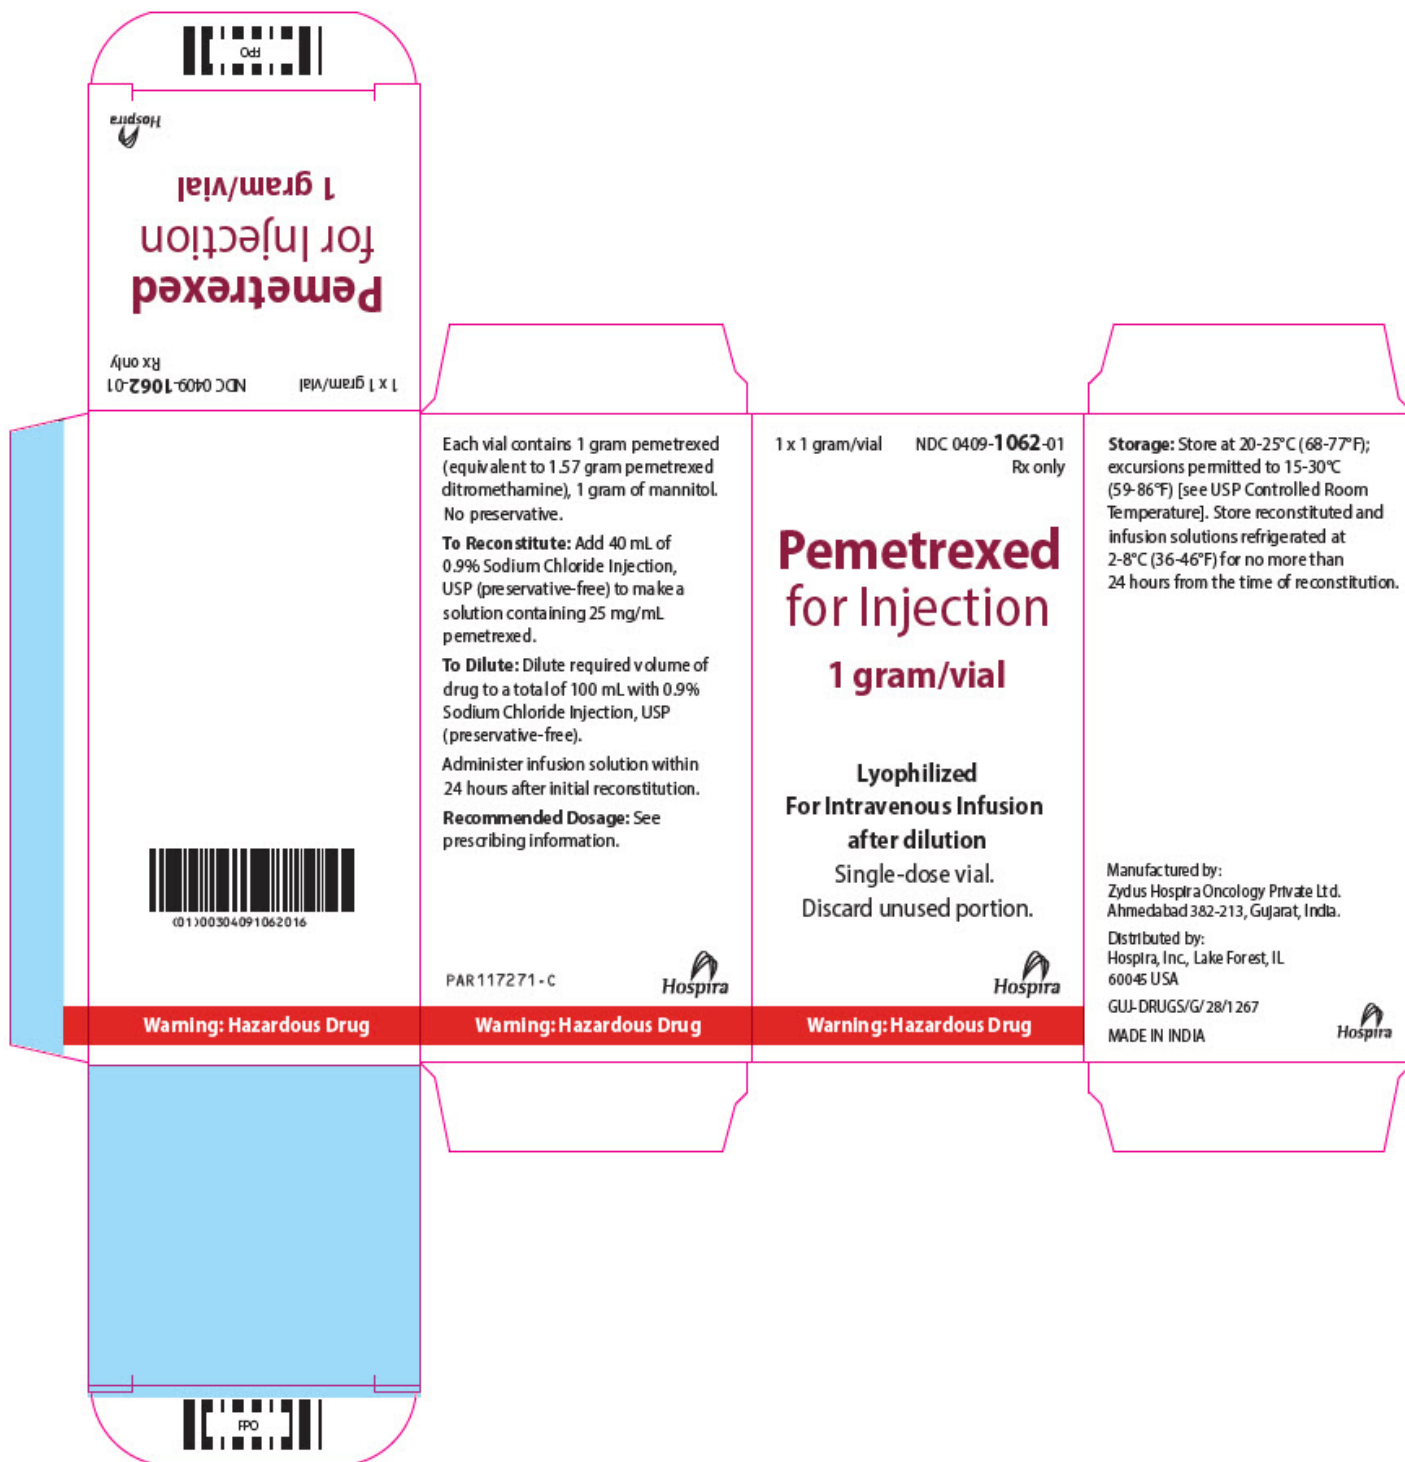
FPO

Hospira

1 gram/vial

Pemetrexed
for Injection

Rx only
NDC 0409-1062-01

1 x 1 gram/vial

(01)00304091062016

Warning: Hazardous Drug

Each vial contains 1 gram pemetrexed (equivalent to 1.57 gram pemetrexed ditromethamine), 1 gram of mannitol. No preservative.

To Reconstitute: Add 40 mL of 0.9% Sodium Chloride Injection, USP (preservative-free) to make a solution containing 25 mg/mL pemetrexed.

To Dilute: Dilute required volume of drug to a total of 100 mL with 0.9% Sodium Chloride Injection, USP (preservative-free).

Administer infusion solution within 24 hours after initial reconstitution.

Recommended Dosage: See prescribing information.

PAR117271-C

Hospira

Warning: Hazardous Drug

1 x 1 gram/vial

NDC 0409-1062-01
Rx only

Pemetrexed
for Injection

1 gram/vial

Lyophilized
For Intravenous Infusion
after dilution
Single-dose vial.
Discard unused portion.

Hospira

Warning: Hazardous Drug

Storage: Store at 20-25°C (68-77°F); excursions permitted to 15-30°C (59-86°F) [see USP Controlled Room Temperature]. Store reconstituted and infusion solutions refrigerated at 2-8°C (36-46°F) for no more than 24 hours from the time of reconstitution.

Manufactured by:
Zydus Hospira Oncology Private Ltd.
Ahmedabad 382-213, Gujarat, India.

Distributed by:
Hospira, Inc., Lake Forest, IL
60045 USA

GUJ-DRUGS/G/28/1267

MADE IN INDIA

Hospira

FPO